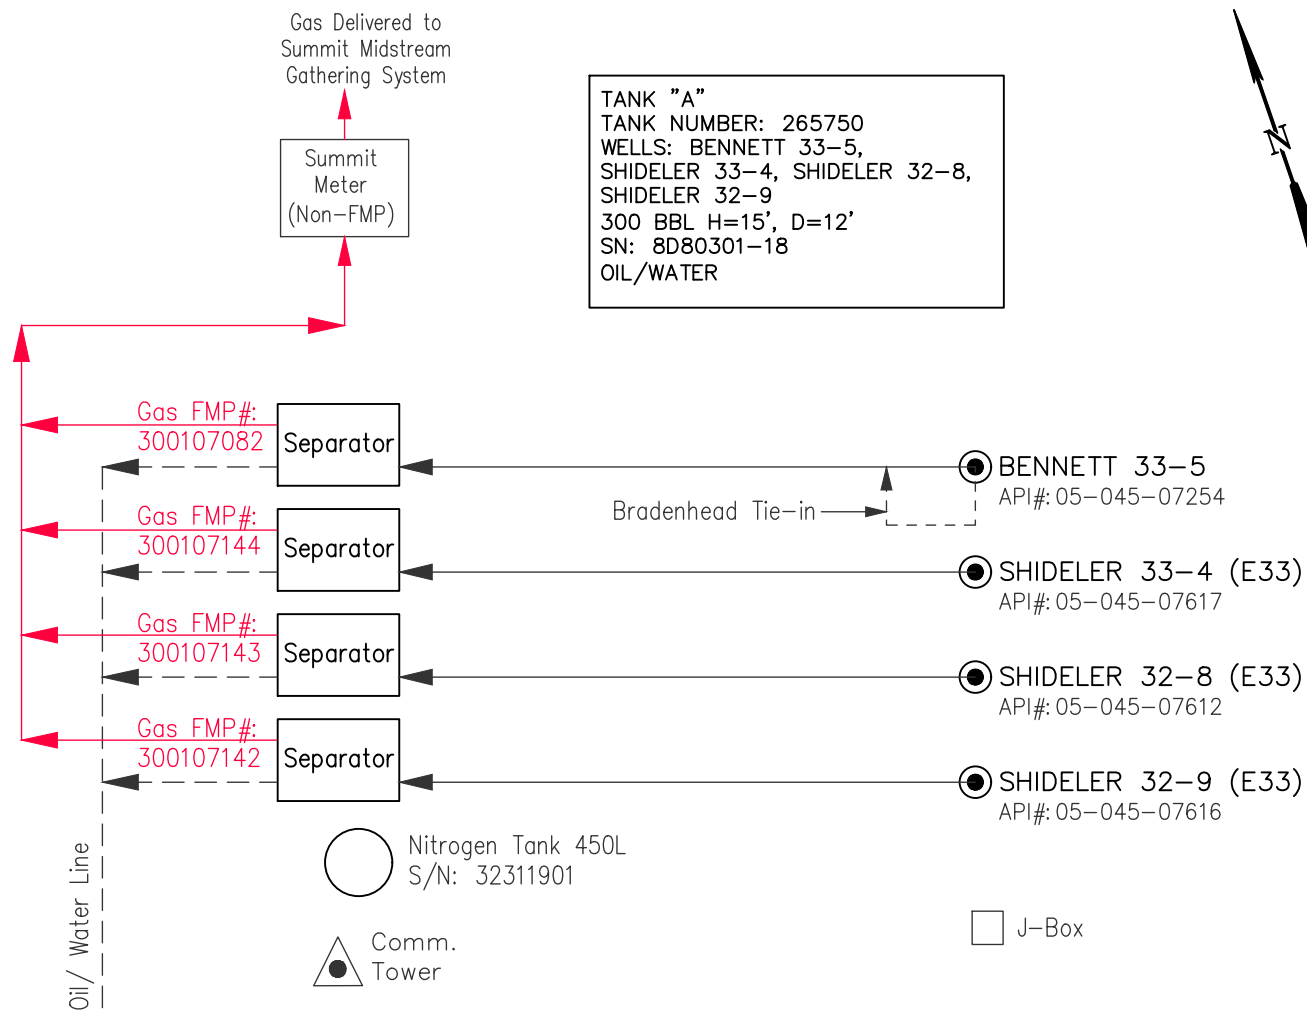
Gas Delivered to Summit Midstream Gathering System

TANK "A"
TANK NUMBER: 265750
WELLS: BENNETT 33-5, SHIDELER 33-4, SHIDELER 32-8, SHIDELER 32-9
300 BBL H=15', D=12'
SN: 8D80301-18
OIL/WATER

N

Summit Meter (Non-FMP)

Gas FMP#: 300107082
Separator

BENNETT 33-5
API#: 05-045-07254

Bradenhead Tie-in

Gas FMP#: 300107144
Separator

SHIDELER 33-4 (E33)
API#: 05-045-07617

Gas FMP#: 300107143
Separator

SHIDELER 32-8 (E33)
API#: 05-045-07612

Gas FMP#: 300107142
Separator

SHIDELER 32-9 (E33)
API#: 05-045-07616

Nitrogen Tank 450L
S/N: 32311901

Oil/ Water Line

Comm. Tower

J-Box